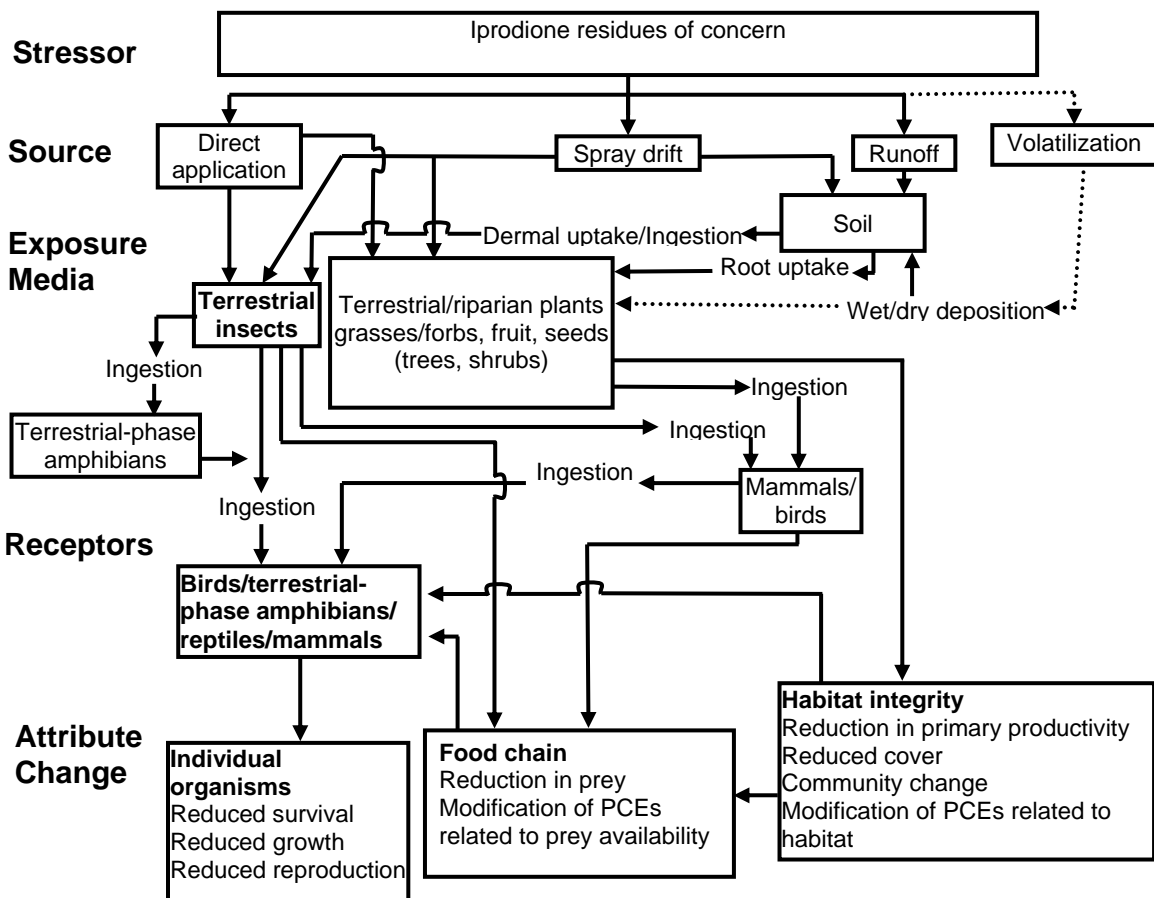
Stressor

Iprodione residues of concern

Source

Direct application

Spray drift

Runoff

Volatilization

Exposure Media

Soil

Dermal uptake/Ingestion

Root uptake

Terrestrial insects

Terrestrial/riparian plants grasses/forbs, fruit, seeds (trees, shrubs)

Wet/dry deposition

Ingestion

Terrestrial-phase amphibians

Ingestion

Ingestion

Ingestion

Mammals/ birds

Ingestion

Receptors

Birds/terrestrial-phase amphibians/ reptiles/mammals

Attribute Change

Individual organisms
Reduced survival
Reduced growth
Reduced reproduction

Food chain
Reduction in prey
Modification of PCEs related to prey availability

Habitat integrity
Reduction in primary productivity
Reduced cover
Community change
Modification of PCEs related to habitat